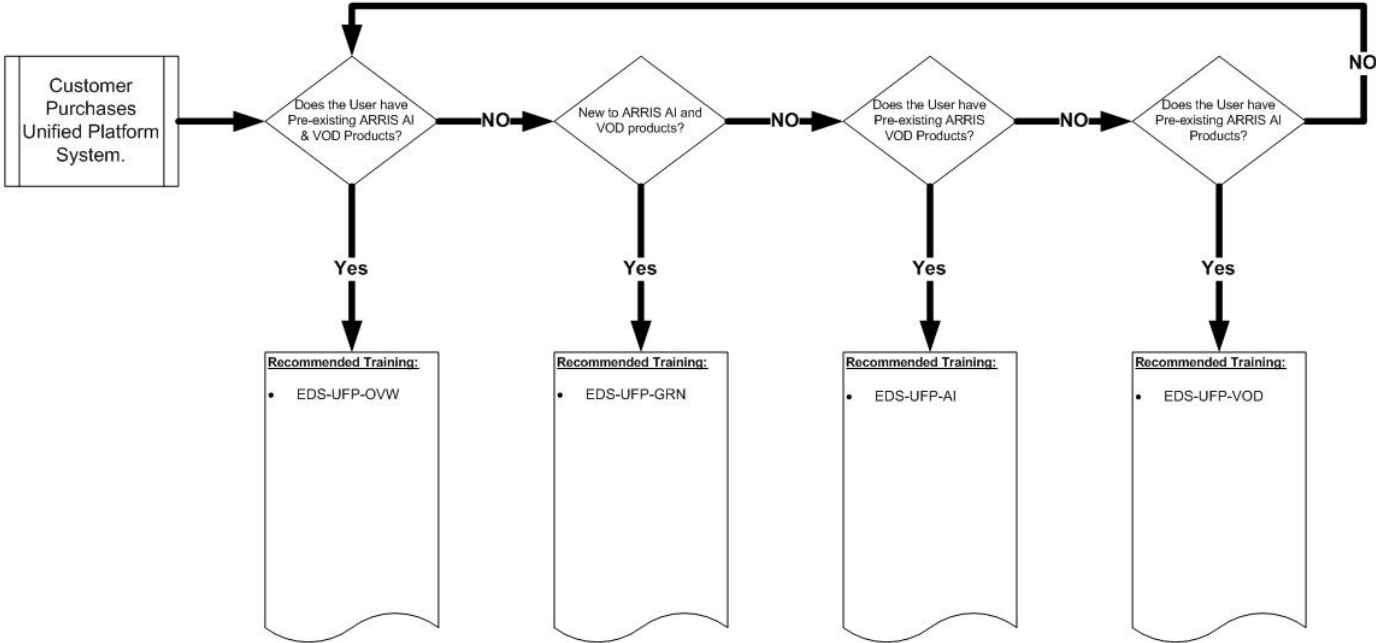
Customer Purchases Unified Platform System.

Does the User have Pre-existing ARRIS AI & VOD Products?

NO

New to ARRIS AI and VOD products?

NO

Does the User have Pre-existing ARRIS VOD Products?

NO

Does the User have Pre-existing ARRIS AI Products?

NO

Yes

Recommended Training:

- EDS-UFP-OVW

Yes

Recommended Training:

- EDS-UFP-GRN

Yes

Recommended Training:

- EDS-UFP-AI

Yes

Recommended Training:

- EDS-UFP-VOD